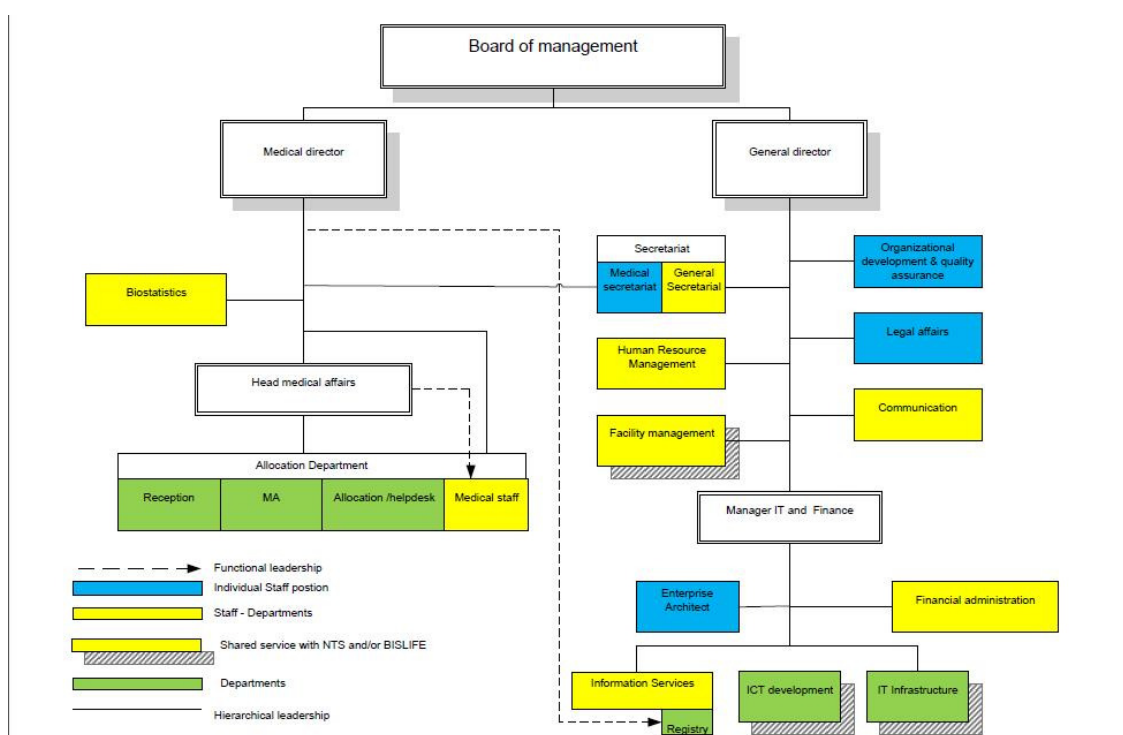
Board of management

Medical director

General director

Biostatistics

Secretariat

Medical secretariat

General Secretarial

Organizational development & quality assurance

Legal affairs

Human Resource Management

Head medical affairs

Communication

Facility management

Allocation Department

Reception

MA

Allocation /helpdesk

Medical staff

Manager IT and Finance

Functional leadership

Individual Staff postion

Staff - Departments

Shared service with NTS and/or BISLIFE

Departments

Hierarchical leadership

Enterprise Architect

Financial administration

Information Services

Registry

ICT development

IT Infrastructure